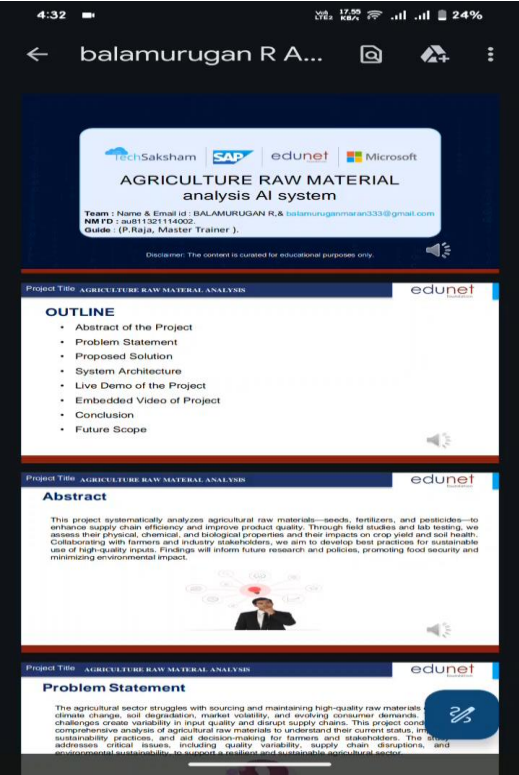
4:32 Vo) LTE2 17.55 KB/s 24%

balamurugan R A...

TechSaksham SAP edunet Microsoft

AGRICULTURE RAW MATERIAL analysis AI system

Team : Name & Email id : BALAMURUGAN R,& balamuruganmaran333@gmail.com
NM I'D : au811321114002.
Guide : (P.Raja, Master Trainer ).

Disclaimer: The content is curated for educational purposes only.

Project Title AGRICULTURE RAW MATERAL ANALYSIS edunet foundation

OUTLINE
• Abstract of the Project
• Problem Statement
• Proposed Solution
• System Architecture
• Live Demo of the Project
• Embedded Video of Project
• Conclusion
• Future Scope

Project Title AGRICULTURE RAW MATERAL ANALYSIS edunet foundation

Abstract

This project systematically analyzes agricultural raw materials—seeds, fertilizers, and pesticides—to enhance supply chain efficiency and improve product quality. Through field studies and lab testing, we assess their physical, chemical, and biological properties and their impacts on crop yield and soil health. Collaborating with farmers and industry stakeholders, we aim to develop best practices for sustainable use of high-quality inputs. Findings will inform future research and policies, promoting food security and minimizing environmental impact.

Project Title AGRICULTURE RAW MATERAL ANALYSIS edunet foundation

Problem Statement

The agricultural sector struggles with sourcing and maintaining high-quality raw materials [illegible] climate change, soil degradation, market volatility, and evolving consumer demands. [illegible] challenges create variability in input quality and disrupt supply chains. This project cond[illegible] comprehensive analysis of agricultural raw materials to understand their current status, im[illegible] sustainability practices, and aid decision-making for farmers and stakeholders. The st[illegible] addresses critical issues, including quality variability, supply chain disruptions, and environmental sustainability, to support a resilient and sustainable agricultural sector.